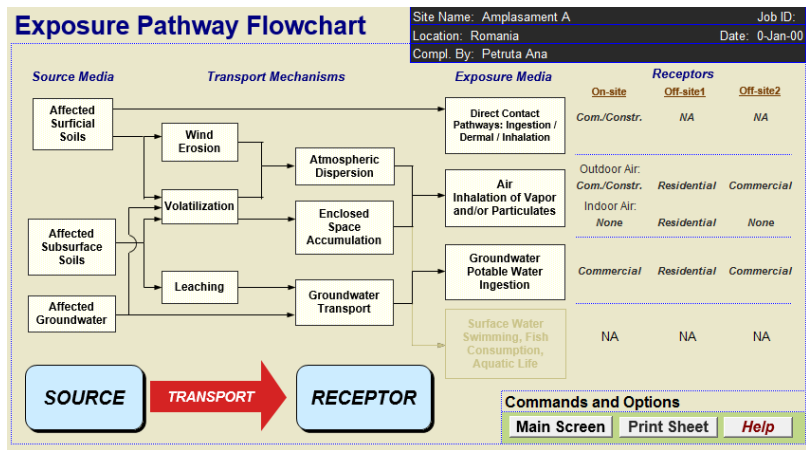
Exposure Pathway Flowchart

Site Name: Amplasament A
Job ID:
Location: Romania
Date: 0-Jan-00
Compl. By: Petruta Ana

Source Media
Transport Mechanisms
Exposure Media
Receptors

On-site
Off-site1
Off-site2

Affected Surficial Soils
Affected Subsurface Soils
Affected Groundwater

Wind Erosion
Volatilization
Leaching
Atmospheric Dispersion
Enclosed Space Accumulation
Groundwater Transport

Direct Contact Pathways: Ingestion / Dermal / Inhalation
Com./Constr. NA NA

Air Inhalation of Vapor and/or Particulates
Outdoor Air:
Com./Constr. Residential Commercial
Indoor Air:
None Residential None

Groundwater Potable Water Ingestion
Commercial Residential Commercial

Surface Water Swimming, Fish Consumption, Aquatic Life
NA NA NA

SOURCE
TRANSPORT
RECEPTOR

Commands and Options
Main Screen
Print Sheet
Help